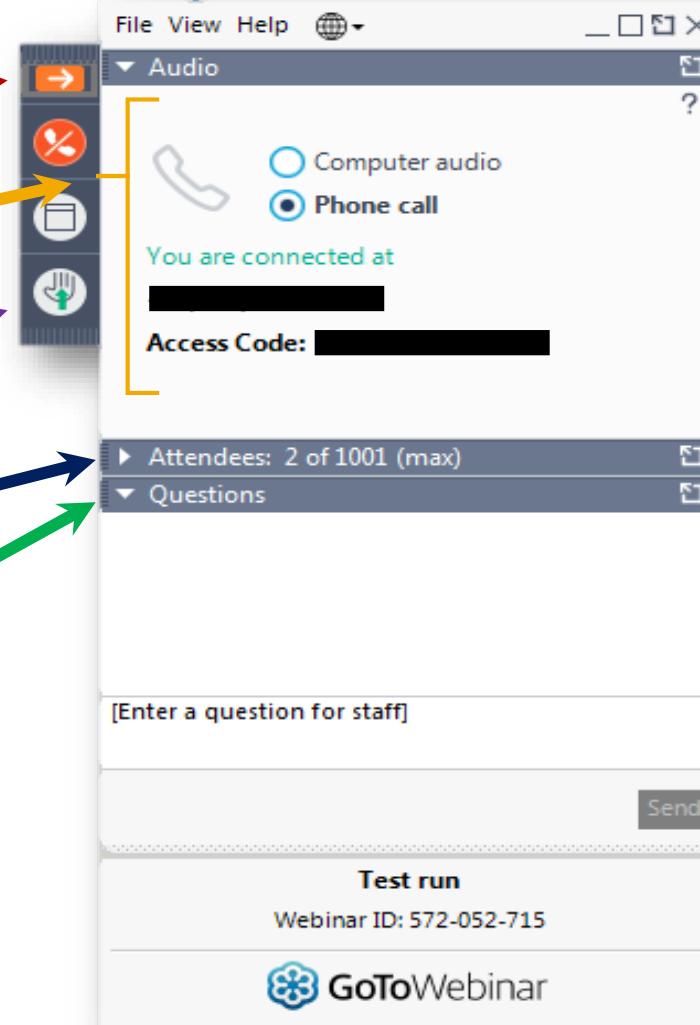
File View Help

Audio

?

Computer audio

Phone call

You are connected at

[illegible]

Access Code: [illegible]

Attendees: 2 of 1001 (max)

Questions

[Enter a question for staff]

Send

Test run

Webinar ID: 572-052-715

GoToWebinar